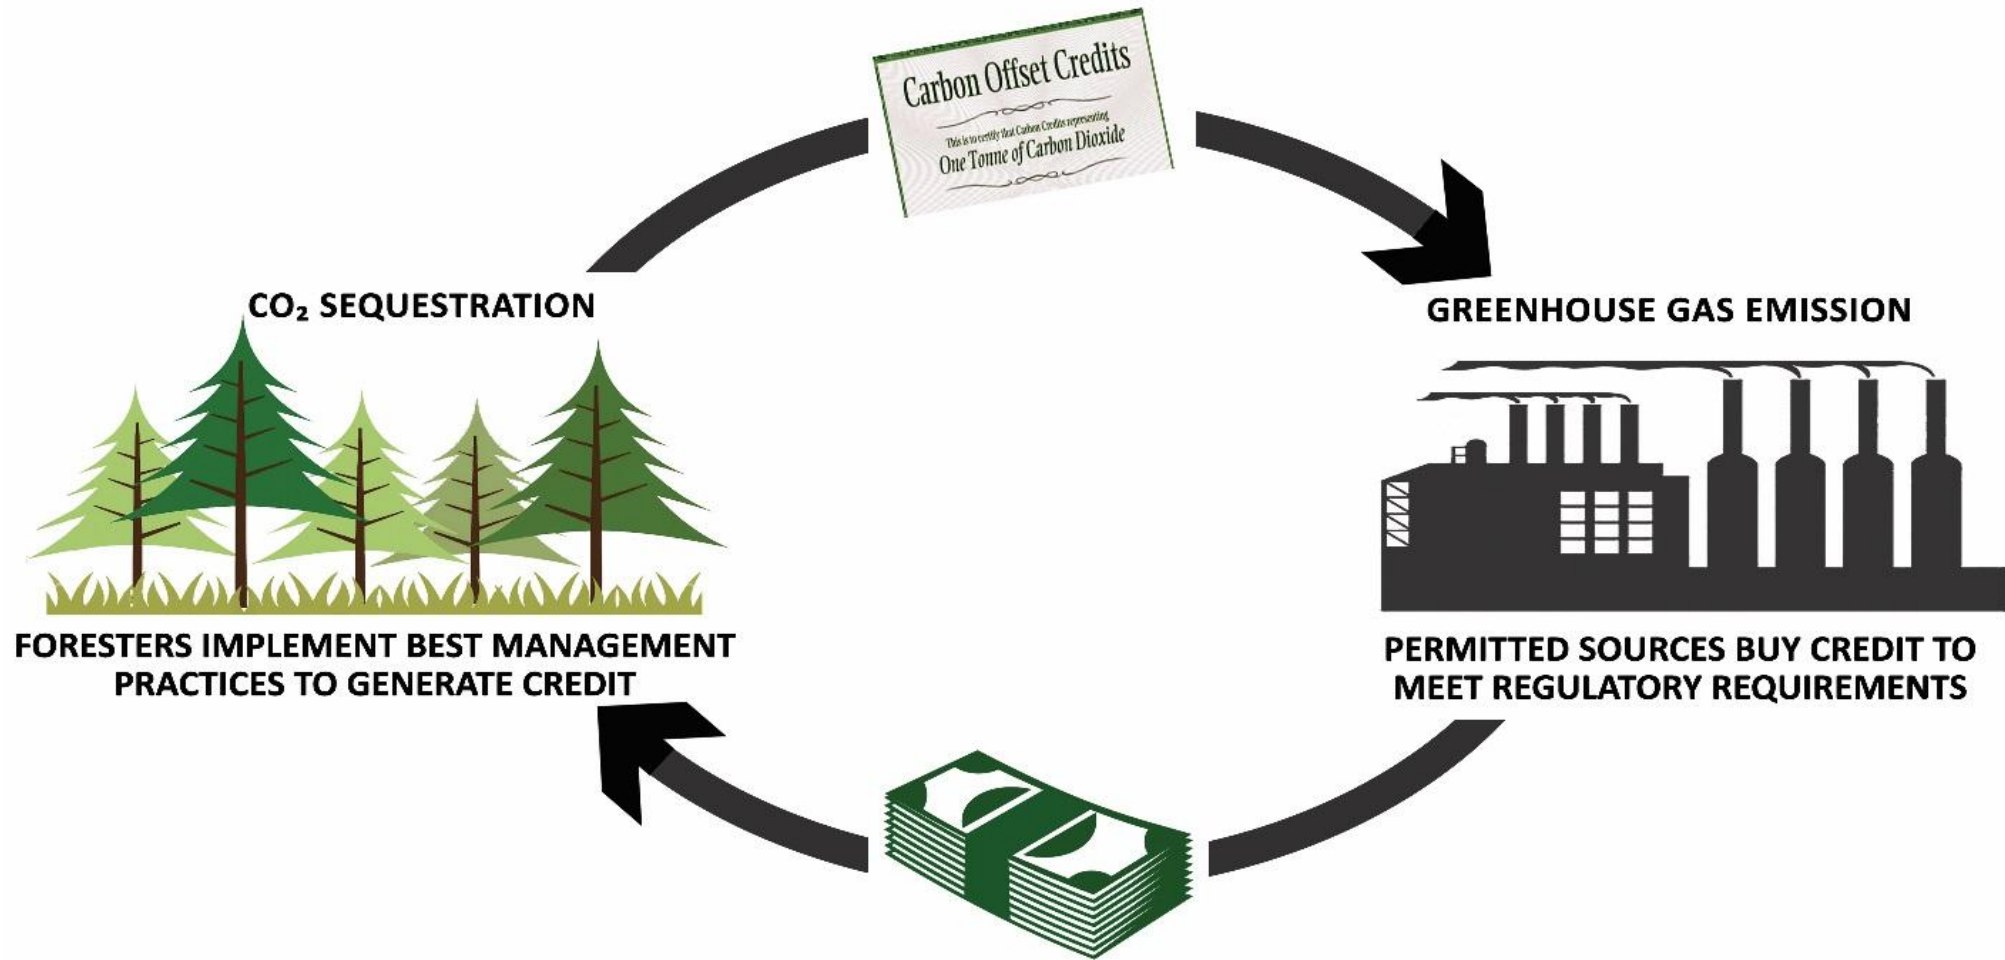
Carbon Offset Credits

This is to certify that Carbon Credits representing

One Tonne of Carbon Dioxide

$CO_2$ SEQUESTRATION

FORESTERS IMPLEMENT BEST MANAGEMENT PRACTICES TO GENERATE CREDIT

GREENHOUSE GAS EMISSION

PERMITTED SOURCES BUY CREDIT TO MEET REGULATORY REQUIREMENTS